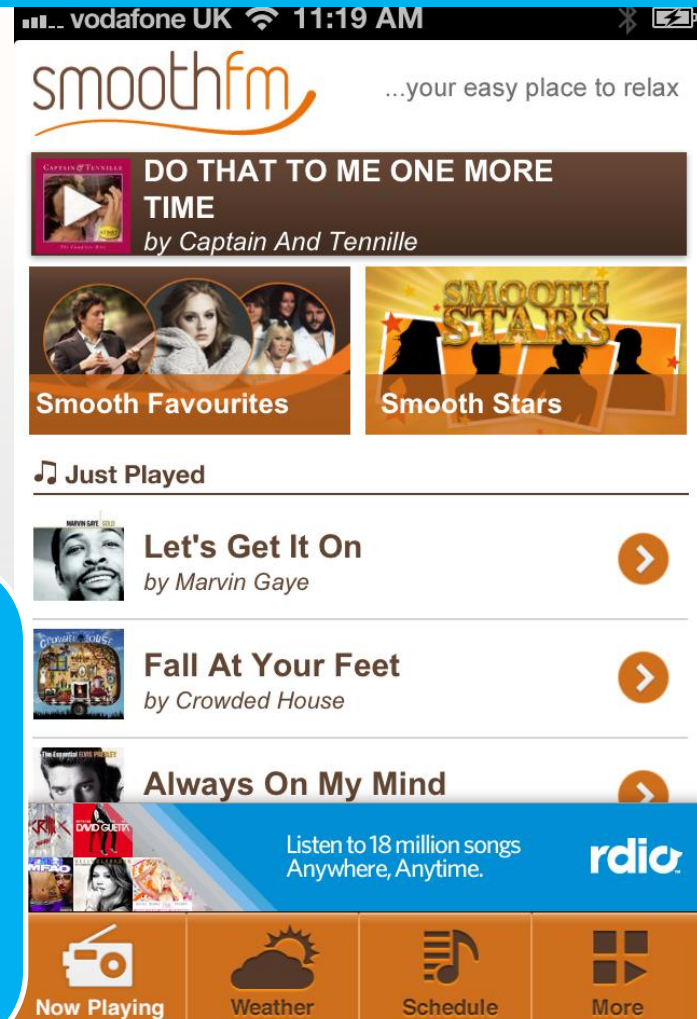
vodafone UK 11:19 AM

smoothfm ...your easy place to relax

CAPTAIN & TENNILLE

DO THAT TO ME ONE MORE TIME
by Captain And Tennille

Smooth Favourites

SMOOTH STARS

Smooth Stars

Just Played

MARVIN GAYE

Let's Get It On
by Marvin Gaye

CROWDED HOUSE

Fall At Your Feet
by Crowded House

The Essential ELVIS PRESLEY

Always On My Mind

DAVID GUETTA

LMFAO

Listen to 18 million songs Anywhere, Anytime.

rdio

Now Playing

Weather

Schedule

More